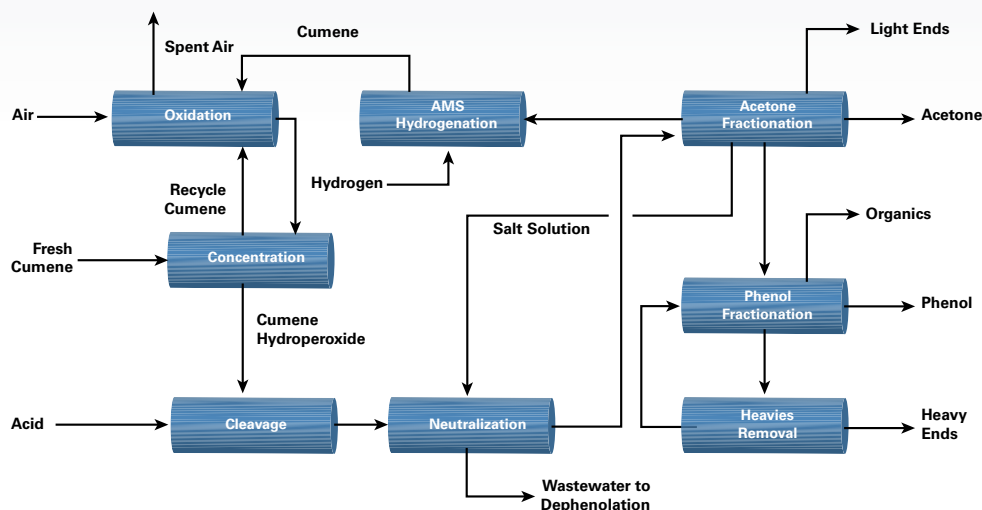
Spent Air

Cumene

Light Ends

Air

Oxidation

AMS Hydrogenation

Acetone Fractionation

Acetone

Hydrogen

Recycle Cumene

Salt Solution

Organics

Fresh Cumene

Concentration

Phenol Fractionation

Phenol

Cumene Hydroperoxide

Acid

Cleavage

Neutralization

Heavies Removal

Heavy Ends

Wastewater to Dephenolation